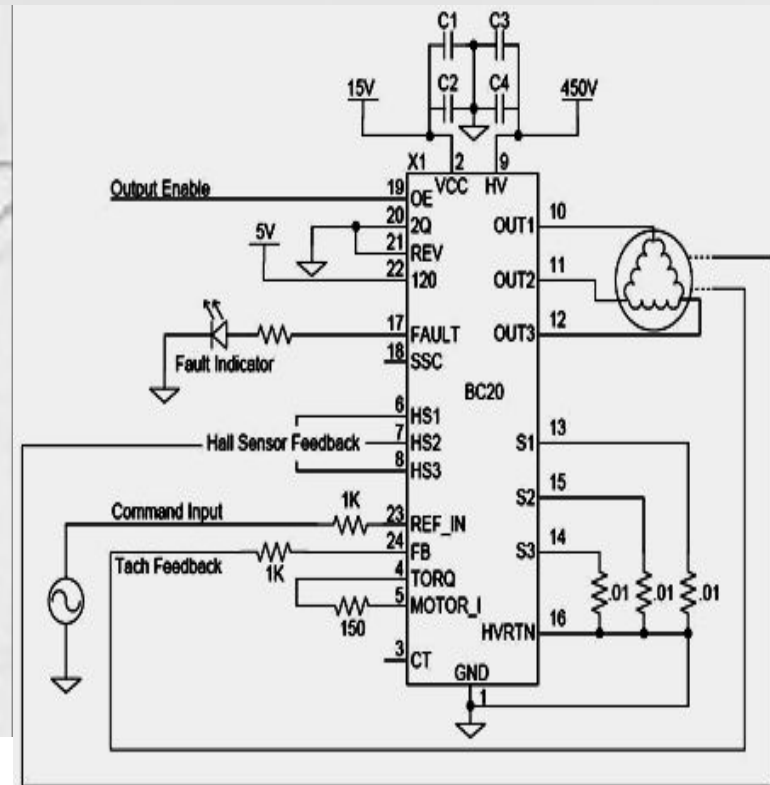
C1
C3
C2
C4
15V
450V
X1
2
VCC
9
HV
Output Enable
19
OE
20
2Q
5V
21
REV
22
120
10
OUT1
11
OUT2
12
OUT3
17
FAULT
Fault Indicator
18
SSC
BC20
6
HS1
Hall Sensor Feedback
7
HS2
8
HS3
13
S1
15
S2
Command Input
1K
23
REF_IN
24
FB
14
S3
Tach Feedback
1K
4
TORQ
5
MOTOR_I
150
.01
.01
.01
16
HVRTN
3
CT
GND
1